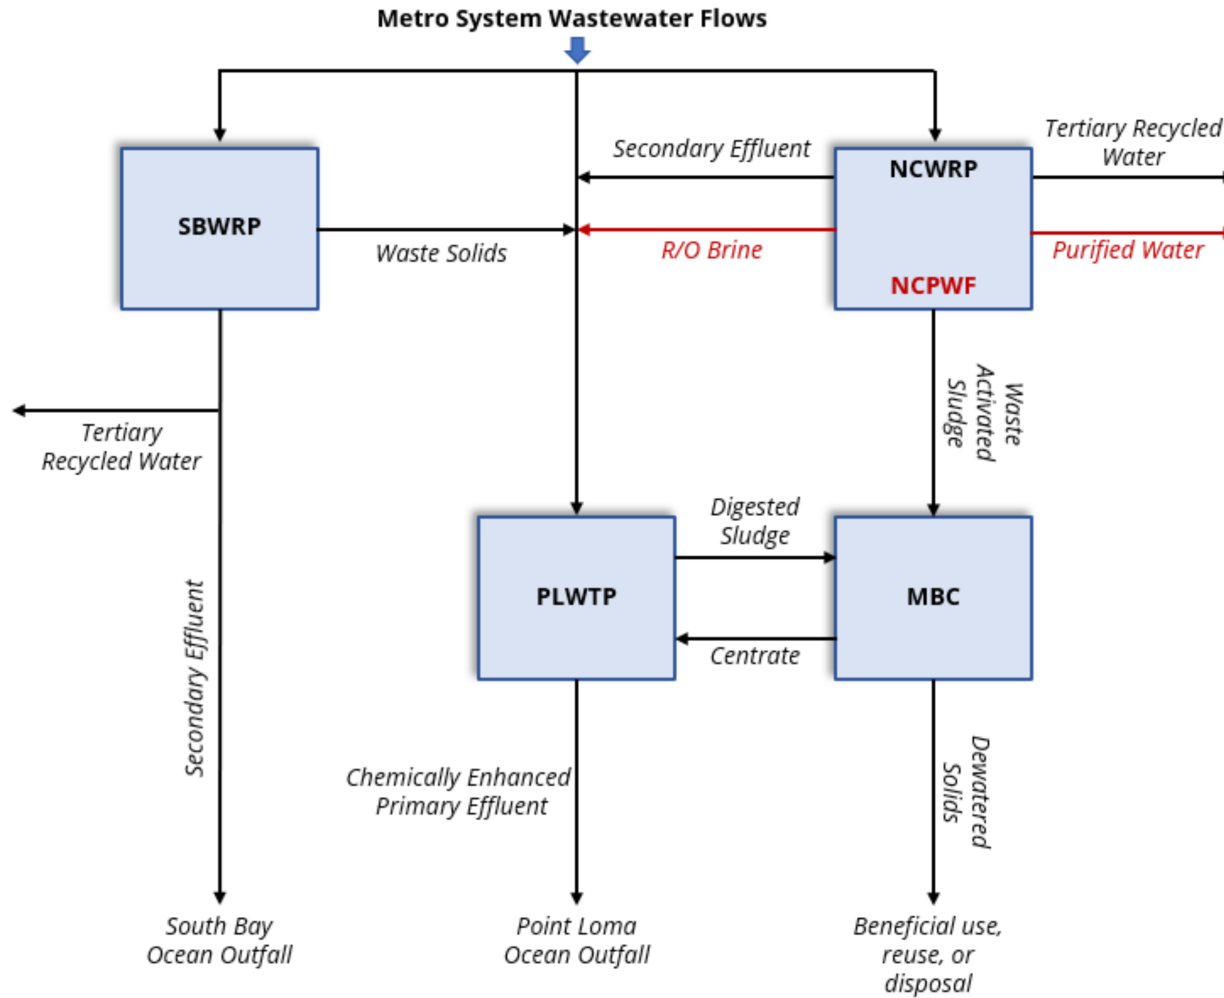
Metro System Wastewater Flows

Secondary Effluent

NCWRP

Tertiary Recycled Water

SBWRP

Waste Solids

R/O Brine

Purified Water

NCPWF

Waste Activated Sludge

Tertiary Recycled Water

Digested Sludge

PLWTP

MBC

Centrate

Secondary Effluent

Chemically Enhanced Primary Effluent

Dewatered Solids

South Bay Ocean Outfall

Point Loma Ocean Outfall

Beneficial use, reuse, or disposal